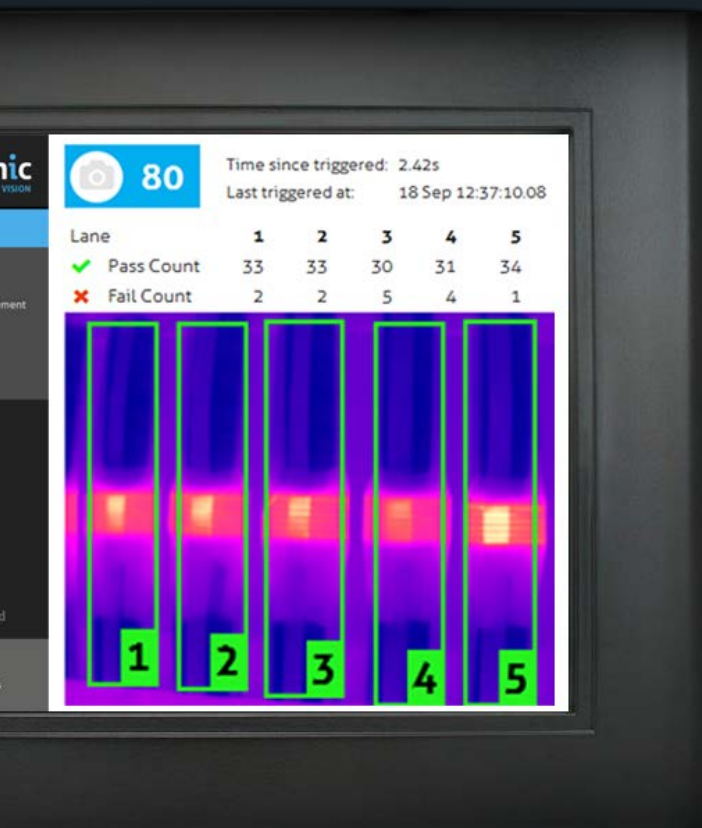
nic
VISION

ement

d

80

Time since triggered: 2.42s
Last triggered at: 18 Sep 12:37:10.08

| Lane | 1 | 2 | 3 | 4 | 5 |
|---|---|---|---|---|---|
| ✔ Pass Count | 33 | 33 | 30 | 31 | 34 |
| ✖ Fail Count | 2 | 2 | 5 | 4 | 1 |

1 2 3 4 5